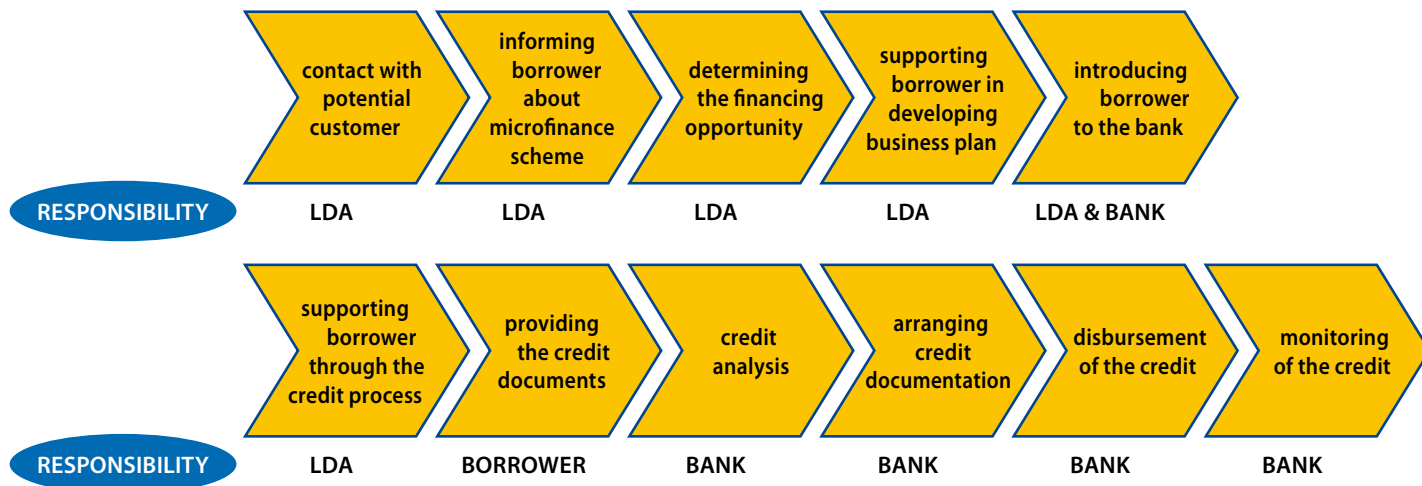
contact with potential customer

informing borrower about microfinance scheme

determining the financing opportunity

supporting borrower in developing business plan

introducing borrower to the bank

RESPONSIBILITY

LDA

LDA

LDA

LDA

LDA & BANK

supporting borrower through the credit process

providing the credit documents

credit analysis

arranging credit documentation

disbursement of the credit

monitoring of the credit

RESPONSIBILITY

LDA

BORROWER

BANK

BANK

BANK

BANK